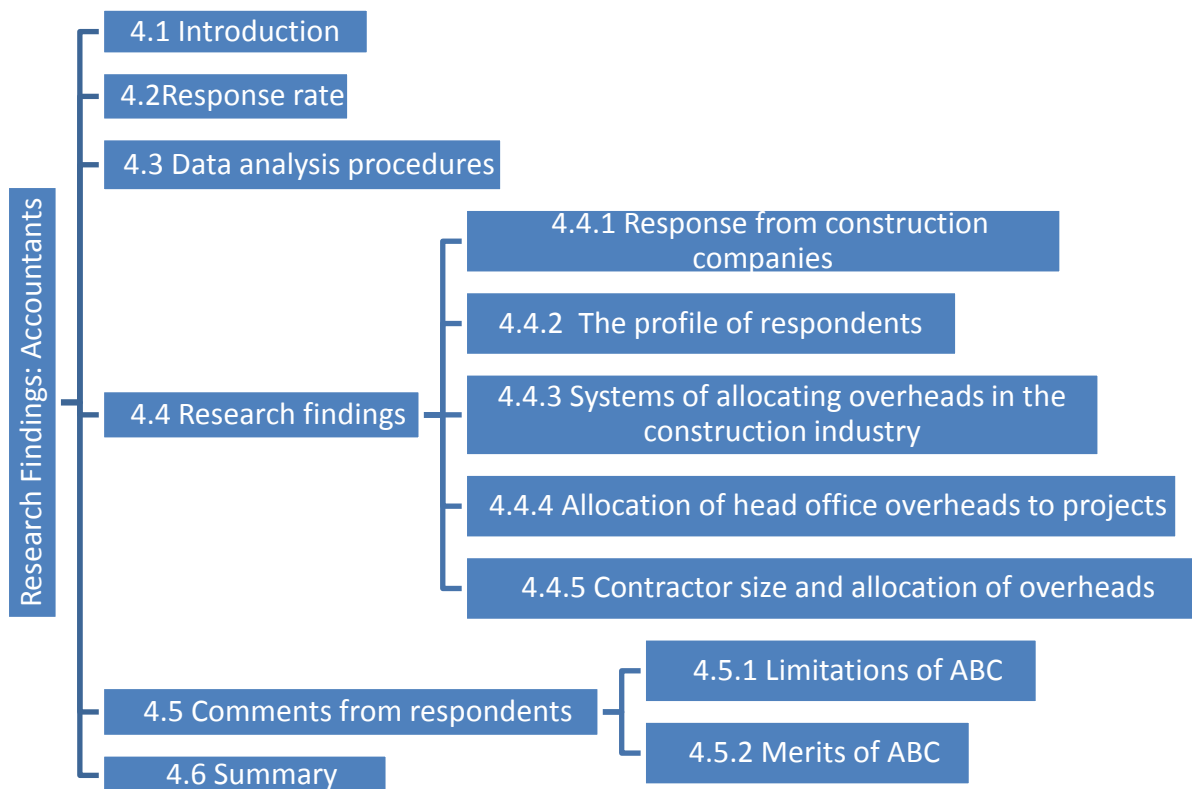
Research Findings: Accountants

4.1 Introduction

4.2Response rate

4.3 Data analysis procedures

4.4 Research findings

4.4.1 Response from construction companies

4.4.2 The profile of respondents

4.4.3 Systems of allocating overheads in the construction industry

4.4.4 Allocation of head office overheads to projects

4.4.5 Contractor size and allocation of overheads

4.5 Comments from respondents

4.5.1 Limitations of ABC

4.5.2 Merits of ABC

4.6 Summary